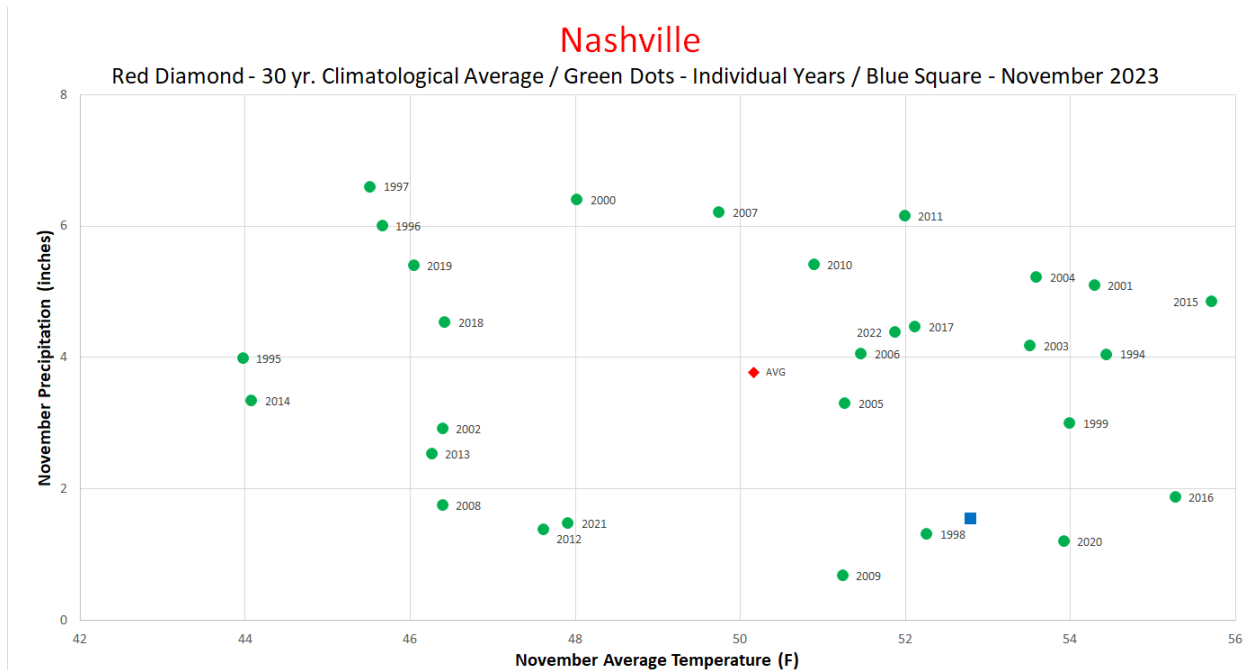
Nashville

Red Diamond - 30 yr. Climatological Average / Green Dots - Individual Years / Blue Square - November 2023

8
6
4
2
0

November Precipitation (inches)

1997
2000
2007
2011
1996
2019
2010
2004
2001
2015
2018
2022
2017
1995
2006
2003
1994
AVG
2014
2005
2002
1999
2013
2016
2008
2021
2012
1998
2020
2009

42
44
46
48
50
52
54
56

November Average Temperature (F)